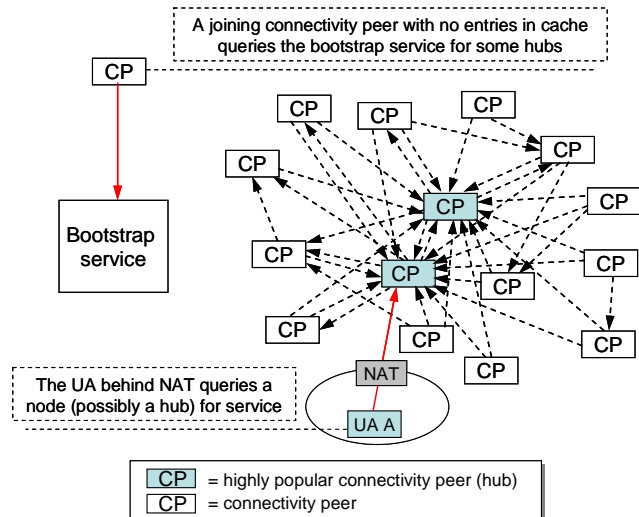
A joining connectivity peer with no entries in cache queries the bootstrap service for some hubs

CP

Bootstrap service

CP
CP
CP
CP
CP
CP
CP
CP
CP
CP
CP
CP
CP
CP
CP
CP

The UA behind NAT queries a node (possibly a hub) for service

NAT

UA A

CP = highly popular connectivity peer (hub)
CP = connectivity peer